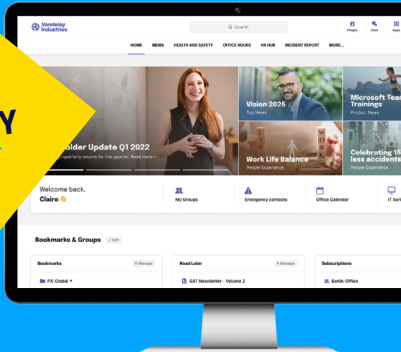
Y

Vandelay Industries

Search

People Chat Apps

HOME NEWS HEALTH AND SAFETY OFFICE HOURS HR HUB INCIDENT REPORT MORE...

Vision 2025
Top News

Microsoft Tea Trainings
Product News

older Update Q1 2022
quarterly returns for this quarter. Read more

Work Life Balance
People Experience

Celebrating 1 less accident
People Experience

Welcome back,
Claire

My Groups

Emergency contacts

Office Calendar

IT Ser

Bookmarks & Groups Edit

Bookmarks Manage

PX Global

Read Later Manage

SAT Newsletter - Volume 2

Subscriptions

Berlin Office